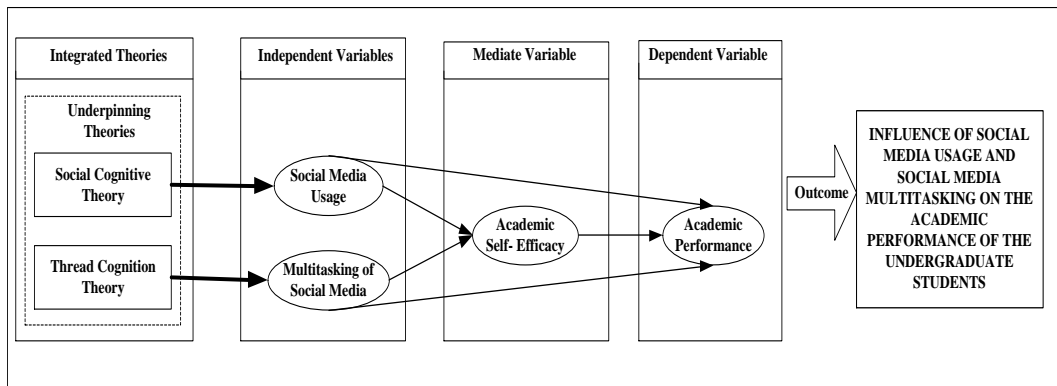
Integrated Theories

Underpinning Theories

Social Cognitive Theory

Thread Cognition Theory

Independent Variables

Social Media Usage

Multitasking of Social Media

Mediate Variable

Academic Self- Efficacy

Dependent Variable

Academic Performance

Outcome

INFLUENCE OF SOCIAL MEDIA USAGE AND SOCIAL MEDIA MULTITASKING ON THE ACADEMIC PERFORMANCE OF THE UNDERGRADUATE STUDENTS